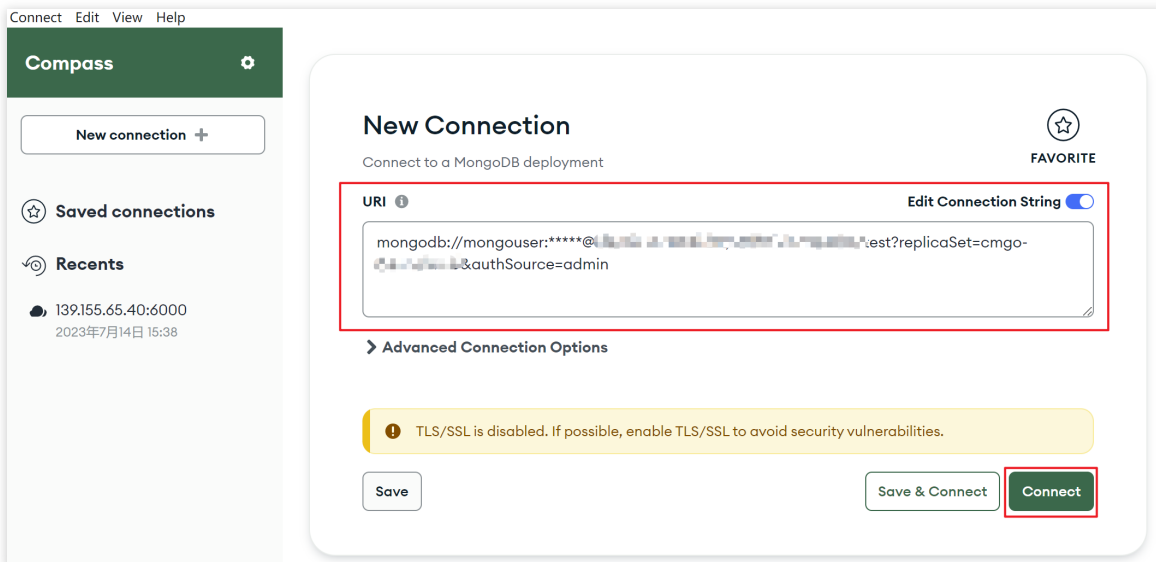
Connect Edit View Help

Compass

New connection +

Saved connections

Recents

139.155.65.40:6000
2023年7月14日 15:38

New Connection

Connect to a MongoDB deployment

FAVORITE

URI

Edit Connection String

mongodb://mongouser:*****@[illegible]est?replicaSet=cmgo-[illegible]&authSource=admin

> Advanced Connection Options

TLS/SSL is disabled. If possible, enable TLS/SSL to avoid security vulnerabilities.

Save

Save & Connect

Connect